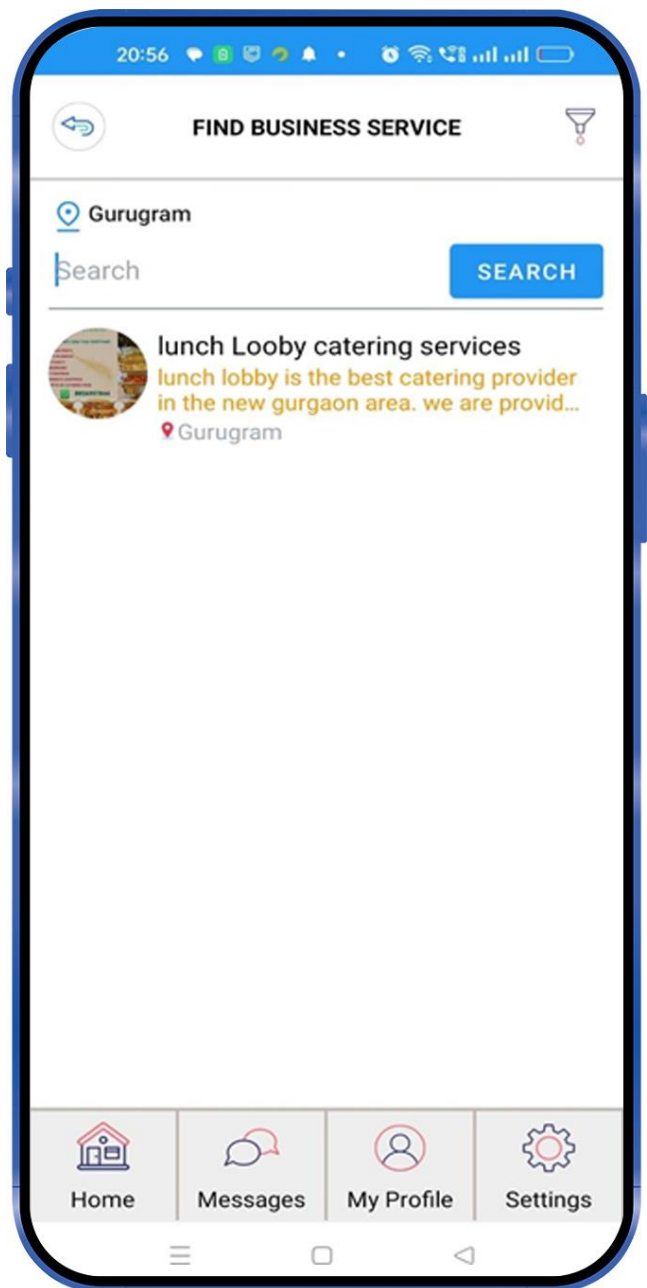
20:56

FIND BUSINESS SERVICE

Gurugram

Search

SEARCH

lunch Looby catering services
lunch lobby is the best catering provider in the new gurgaon area. we are provid...
Gurugram

Home
Messages
My Profile
Settings